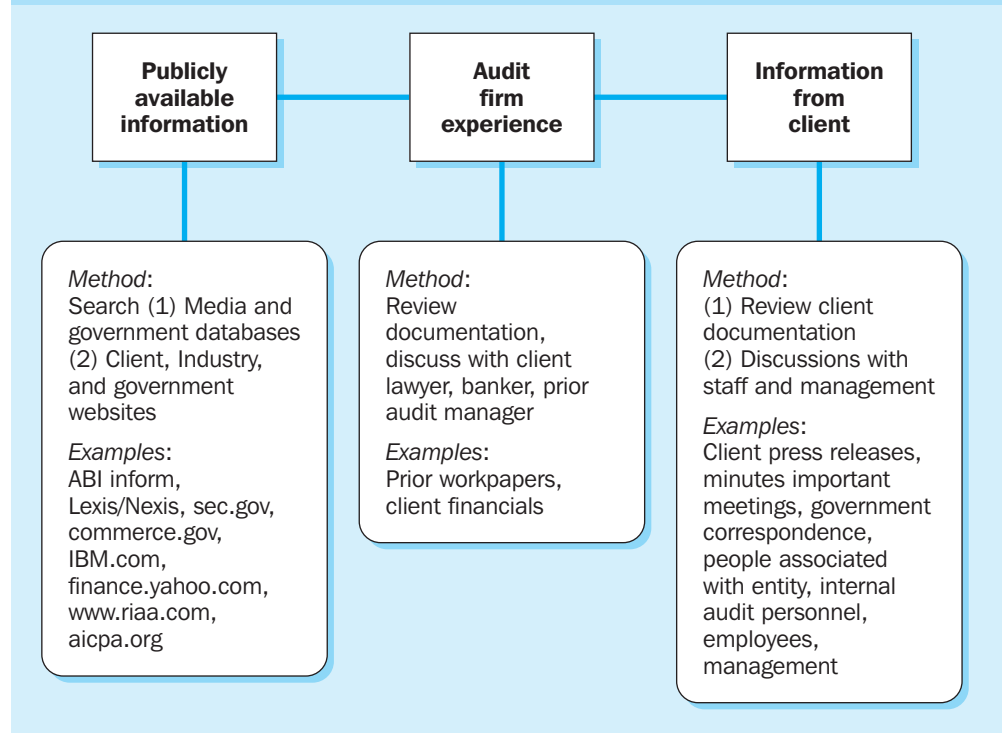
Publicly available information

Audit firm experience

Information from client

Method:
Search (1) Media and government databases (2) Client, Industry, and government websites

Examples:
ABI inform, Lexis/Nexis, sec.gov, commerce.gov, IBM.com, finance.yahoo.com, www.riaa.com, aicpa.org

Method:
Review documentation, discuss with client lawyer, banker, prior audit manager

Examples:
Prior workpapers, client financials

Method:
(1) Review client documentation
(2) Discussions with staff and management

Examples:
Client press releases, minutes important meetings, government correspondence, people associated with entity, internal audit personnel, employees, management